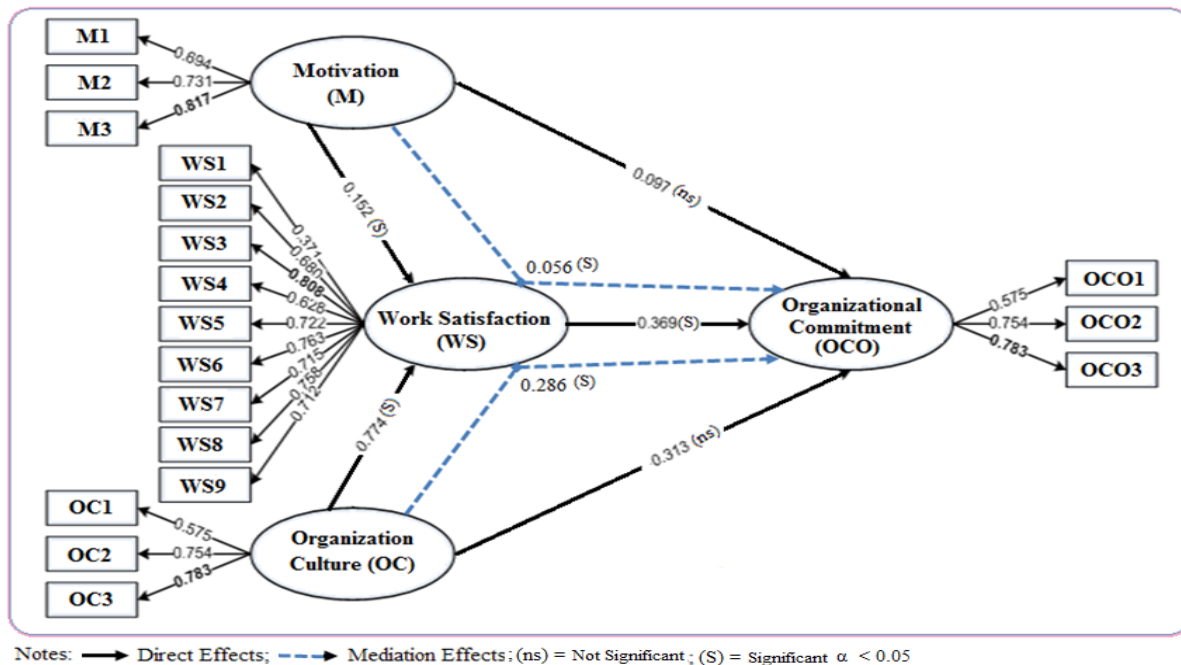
M1
M2
M3
0.694
0.731
0.817
Motivation (M)
WS1
WS2
WS3
WS4
WS5
WS6
WS7
WS8
WS9
0.371
0.680
0.808
0.628
0.722
0.763
0.715
0.758
0.712
0.152 (S)
0.097 (ns)
0.056 (S)
Work Satisfaction (WS)
0.369(S)
Organizational Commitment (OCO)
0.575
0.754
0.783
OCO1
OCO2
OCO3
0.286 (S)
0.774 (S)
0.313 (ns)
OC1
OC2
OC3
0.575
0.754
0.783
Organization Culture (OC)

Notes: Direct Effects; Mediation Effects; (ns) = Not Significant ; (S) = Significant $\alpha < 0.05$